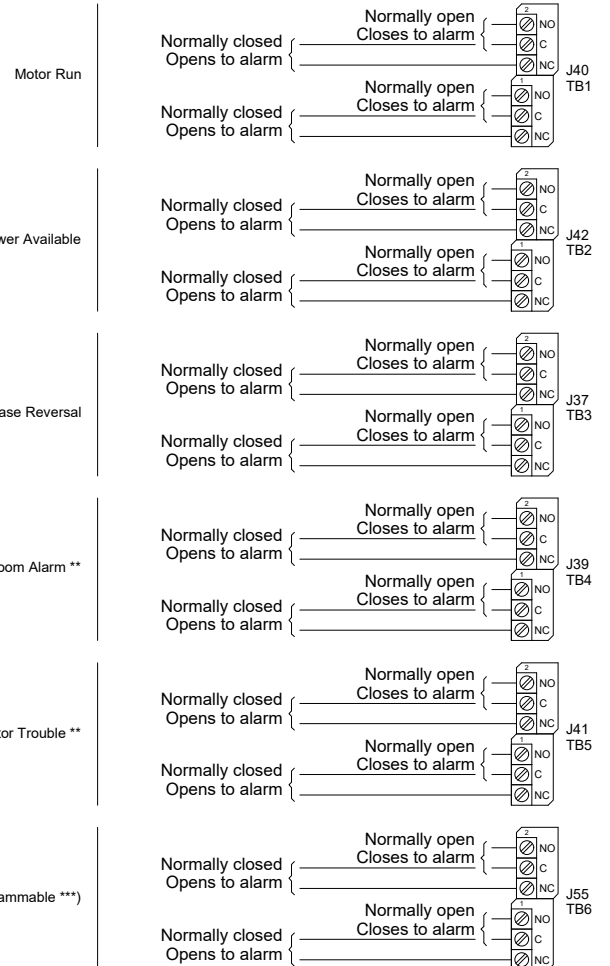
Motor Run

Normally open
Closes to alarm
Normally closed
Opens to alarm
2
NO
C
NC
J40
TB1
Normally open
Closes to alarm
Normally closed
Opens to alarm
1
NO
C
NC

wer Available

Normally open
Closes to alarm
Normally closed
Opens to alarm
2
NO
C
NC
J42
TB2
Normally open
Closes to alarm
Normally closed
Opens to alarm
1
NO
C
NC

ase Reversal

Normally open
Closes to alarm
Normally closed
Opens to alarm
2
NO
C
NC
J37
TB3
Normally open
Closes to alarm
Normally closed
Opens to alarm
1
NO
C
NC

oom Alarm **

Normally open
Closes to alarm
Normally closed
Opens to alarm
2
NO
C
NC
J39
TB4
Normally open
Closes to alarm
Normally closed
Opens to alarm
1
NO
C
NC

tor Trouble **

Normally open
Closes to alarm
Normally closed
Opens to alarm
2
NO
C
NC
J41
TB5
Normally open
Closes to alarm
Normally closed
Opens to alarm
1
NO
C
NC

ammable ***)

Normally open
Closes to alarm
Normally closed
Opens to alarm
2
NO
C
NC
J55
TB6
Normally open
Closes to alarm
Normally closed
Opens to alarm
1
NO
C
NC